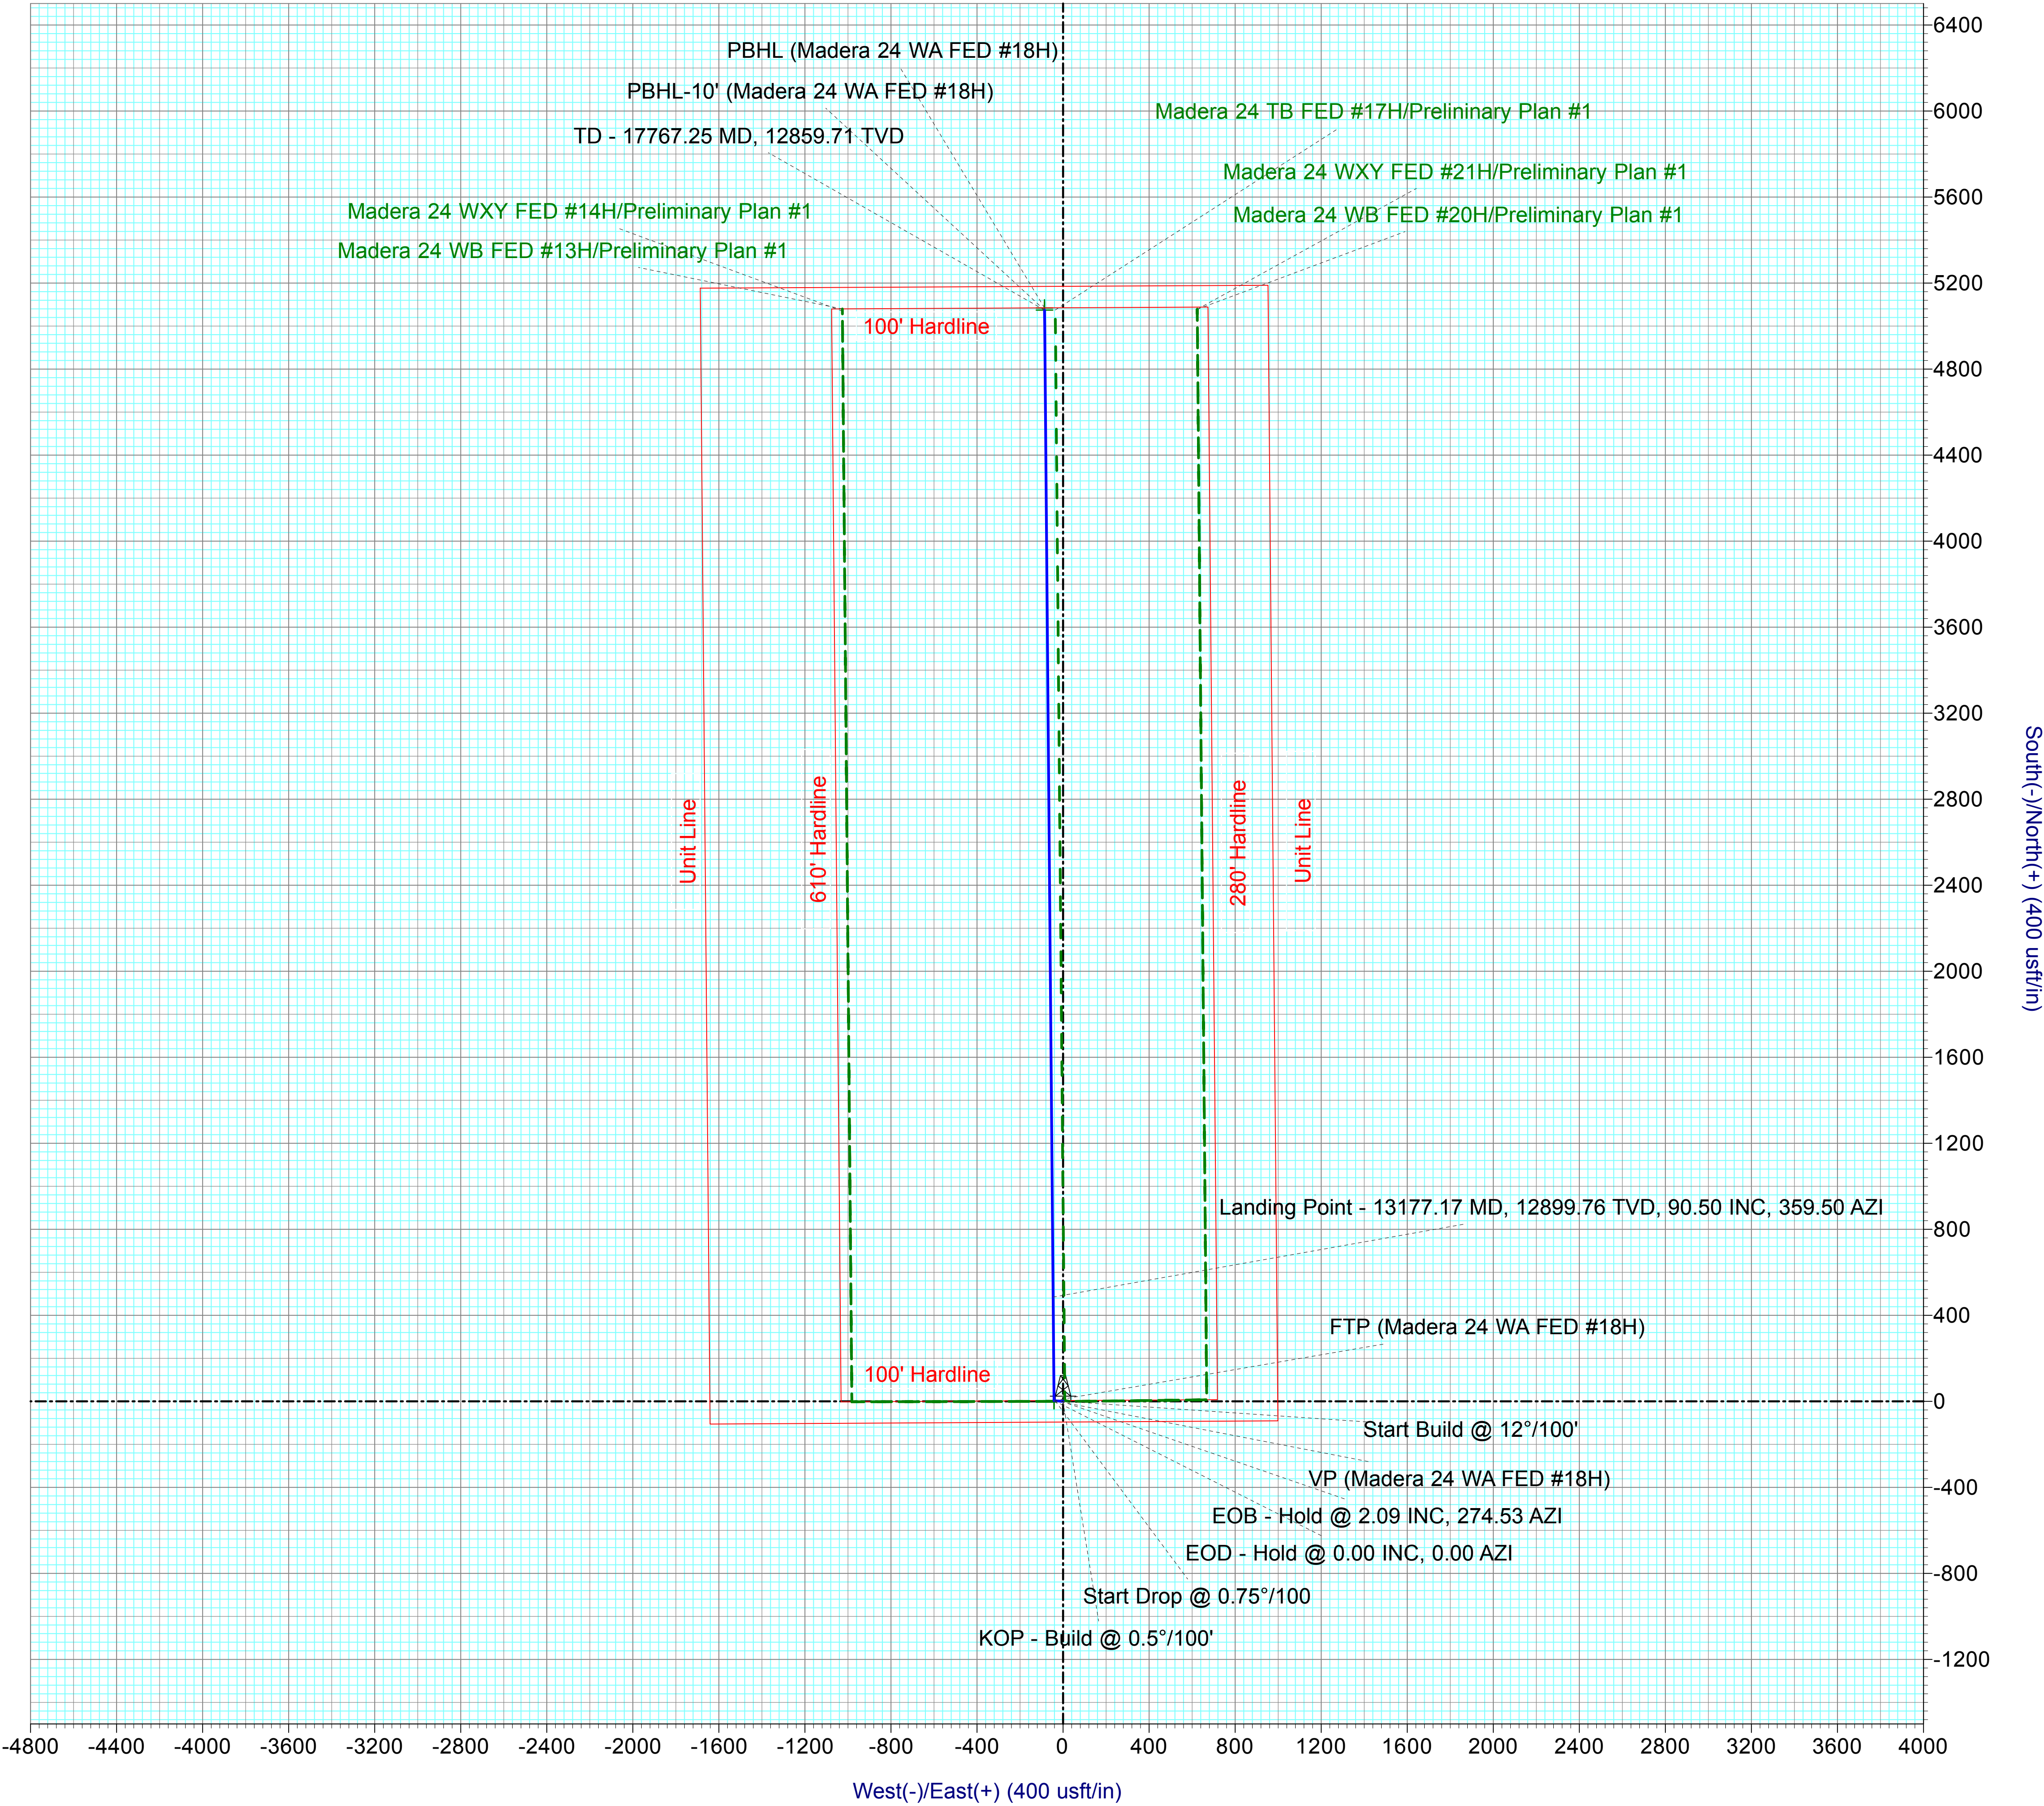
PBHL (Madera 24 WA FED #18H)

PBHL-10' (Madera 24 WA FED #18H)

TD - 17767.25 MD, 12859.71 TVD

Madera 24 TB FED #17H/Prelininary Plan #1

Madera 24 WXY FED #21H/Preliminary Plan #1

Madera 24 WB FED #20H/Preliminary Plan #1

Madera 24 WXY FED #14H/Preliminary Plan #1

Madera 24 WB FED #13H/Preliminary Plan #1

100' Hardline

Unit Line

610' Hardline

280' Hardline

Unit Line

Landing Point - 13177.17 MD, 12899.76 TVD, 90.50 INC, 359.50 AZI

FTP (Madera 24 WA FED #18H)

100' Hardline

Start Build @ 12°/100'

VP (Madera 24 WA FED #18H)

EOB - Hold @ 2.09 INC, 274.53 AZI

EOD - Hold @ 0.00 INC, 0.00 AZI

Start Drop @ 0.75°/100

KOP - Build @ 0.5°/100'

6400
6000
5600
5200
4800
4400
4000
3600
3200
2800
2400
2000
1600
1200
800
400
0
-400
-800
-1200

South(-)/North(+) (400 usft/in)

-4800 -4400 -4000 -3600 -3200 -2800 -2400 -2000 -1600 -1200 -800 -400 0 400 800 1200 1600 2000 2400 2800 3200 3600 4000

West(-)/East(+) (400 usft/in)